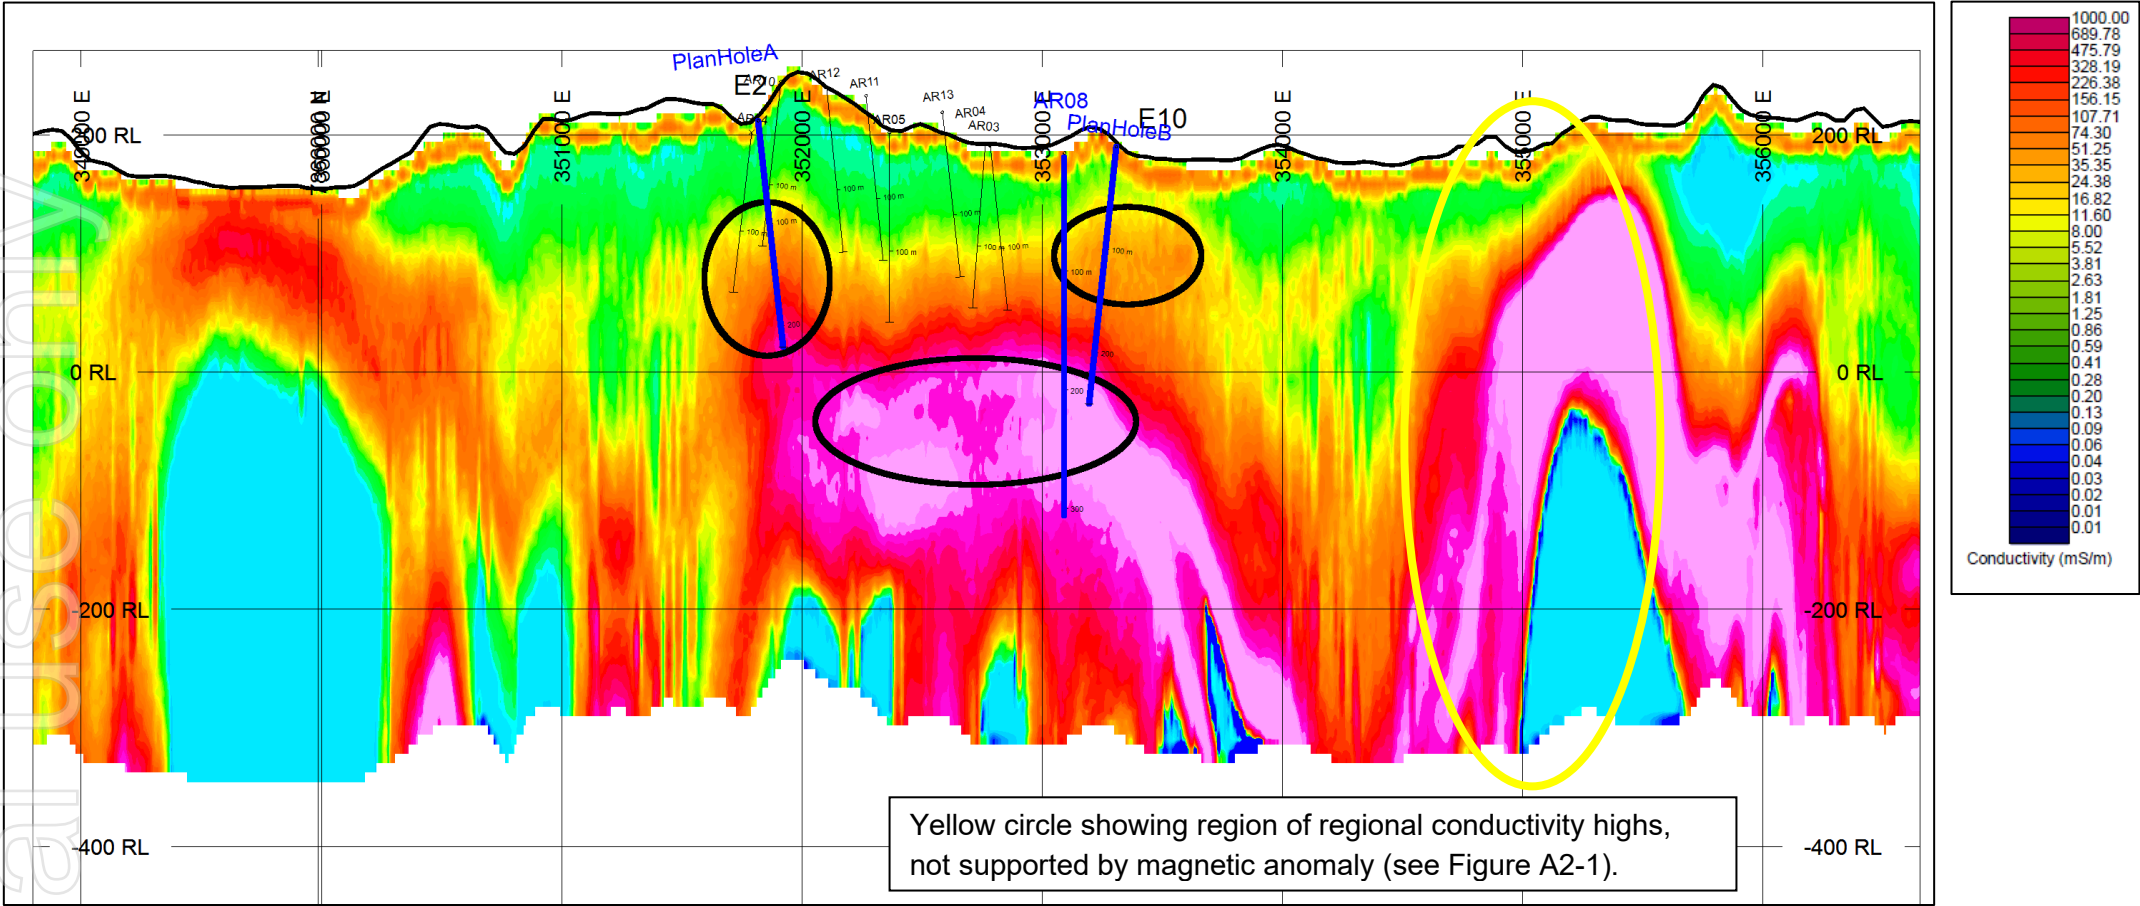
PlanHoleA
E2
AR10
AR12
AR11
AR14
AR05
AR13
AR04
AR03
AR08
PlanHoleB
E10

349000 E
350000 E
351000 E
352000 E
353000 E
354000 E
355000 E
356000 E

200 RL
0 RL
-200 RL
-400 RL
200 RL
0 RL
-200 RL
-400 RL

100 m
100 m
100 m
100 m
100 m
100 m
100 m
100 m
100 m
100 m
200
200
200
300

| |
|---|
| 1000.00 |
| 689.78 |
| 475.79 |
| 328.19 |
| 226.38 |
| 156.15 |
| 107.71 |
| 74.30 |
| 51.25 |
| 35.35 |
| 24.38 |
| 16.82 |
| 11.60 |
| 8.00 |
| 5.52 |
| 3.81 |
| 2.63 |
| 1.81 |
| 1.25 |
| 0.86 |
| 0.59 |
| 0.41 |
| 0.28 |
| 0.20 |
| 0.13 |
| 0.09 |
| 0.06 |
| 0.04 |
| 0.03 |
| 0.02 |
| 0.01 |
| 0.01 |

Conductivity (mS/m)

Yellow circle showing region of regional conductivity highs, not supported by magnetic anomaly (see Figure A2-1).

al use only